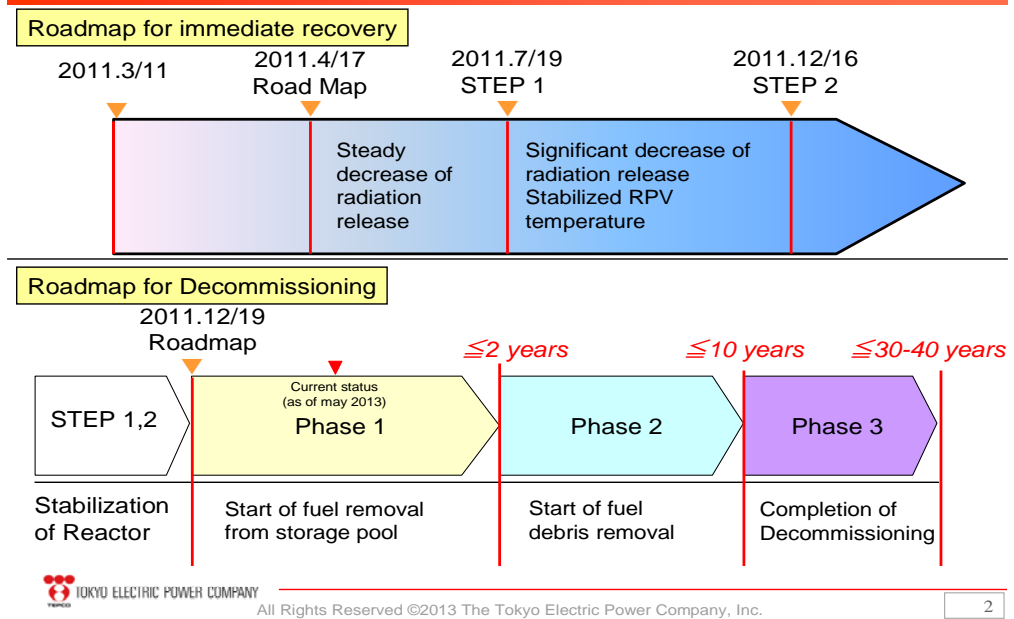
Roadmap for immediate recovery

2011.3/11

2011.4/17
Road Map

2011.7/19
STEP 1

2011.12/16
STEP 2

Steady decrease of radiation release

Significant decrease of radiation release
Stabilized RPV temperature

Roadmap for Decommissioning

2011.12/19
Roadmap

≦2 years

≦10 years

≦30-40 years

STEP 1,2

Current status
(as of may 2013)

Phase 1

Phase 2

Phase 3

Stabilization of Reactor

Start of fuel removal from storage pool

Start of fuel debris removal

Completion of Decommissioning

TOKYO ELECTRIC POWER COMPANY
TEPCO

All Rights Reserved ©2013 The Tokyo Electric Power Company, Inc.

2